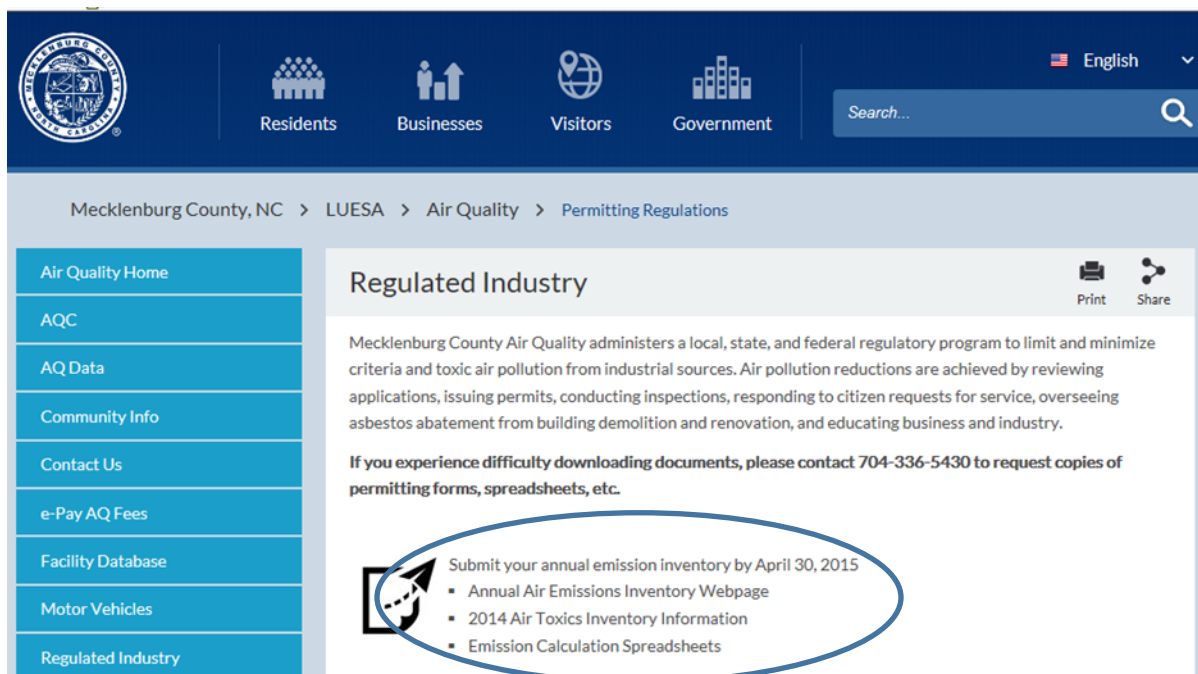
Residents Businesses Visitors Government

English

Search...

Mecklenburg County, NC > LUESA > Air Quality > Permitting Regulations

Air Quality Home
AQC
AQ Data
Community Info
Contact Us
e-Pay AQ Fees
Facility Database
Motor Vehicles
Regulated Industry

Regulated Industry

Print Share

Mecklenburg County Air Quality administers a local, state, and federal regulatory program to limit and minimize criteria and toxic air pollution from industrial sources. Air pollution reductions are achieved by reviewing applications, issuing permits, conducting inspections, responding to citizen requests for service, overseeing asbestos abatement from building demolition and renovation, and educating business and industry.

**If you experience difficulty downloading documents, please contact 704-336-5430 to request copies of permitting forms, spreadsheets, etc.**

Submit your annual emission inventory by April 30, 2015
- Annual Air Emissions Inventory Webpage
- 2014 Air Toxics Inventory Information
- Emission Calculation Spreadsheets